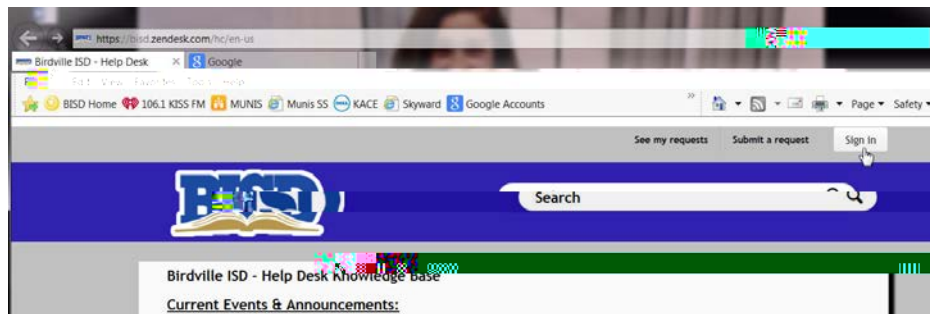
https://bisd.zendesk.com/hc/en-us

Birdville ISD - Help Desk ×
Google

File Edit View Favorites Tools Help

BISD Home 106.1 KISS FM MUNIS Munis SS KACE Skyward Google Accounts

Page ▾ Safety ▾

See my requests
Submit a request
Sign in

BISD

Search

Birdville ISD - Help Desk Knowledge Base

Current Events & Announcements: